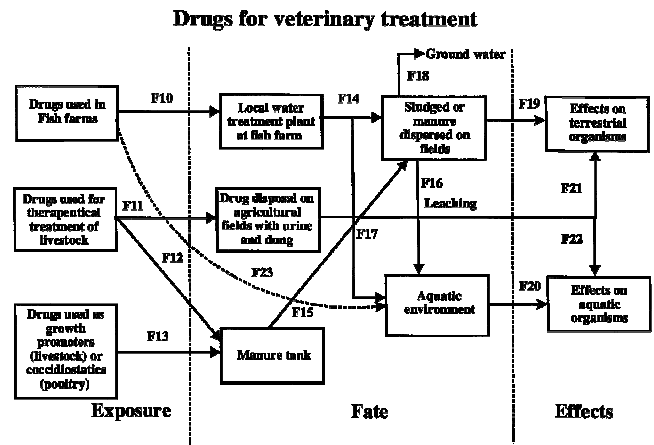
Drugs for veterinary treatment

Drugs used in Fish farms

F10

Local water treatment plant at fish farm

F14

Ground water

F18

Sludged or manure dispersed on fields

F19

Effects on terrestrial organisms

F16

Leaching

F21

Drugs used for therapeutical treatment of livestock

F11

Drug disposal on agricultural fields with urine and dung

F17

F22

F12

F23

Drugs used as growth promoters (livestock) or coccidiostatics (poultry)

F13

Manure tank

F15

Aquatic environment

F20

Effects on aquatic organisms

Exposure

Fate

Effects